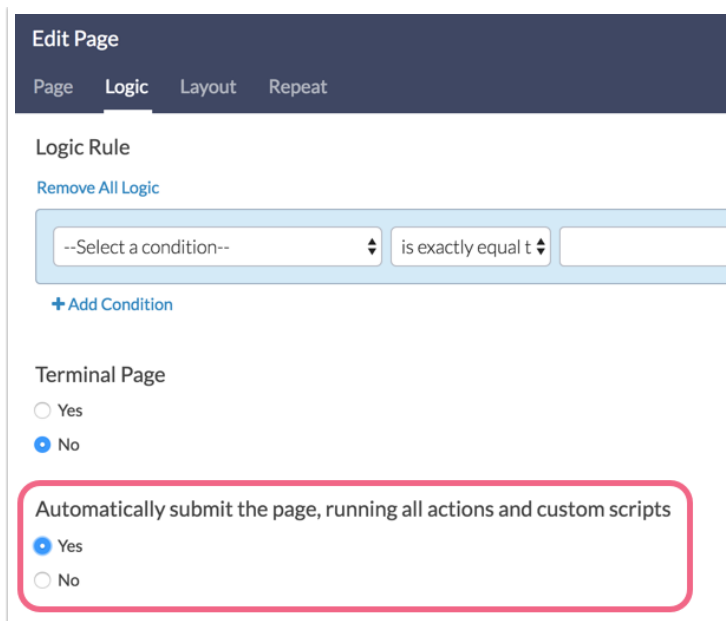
Edit Page

Page Logic Layout Repeat

Logic Rule

Remove All Logic

--Select a condition-- is exactly equal t

+ Add Condition

Terminal Page

Yes

No

Automatically submit the page, running all actions and custom scripts

Yes

No